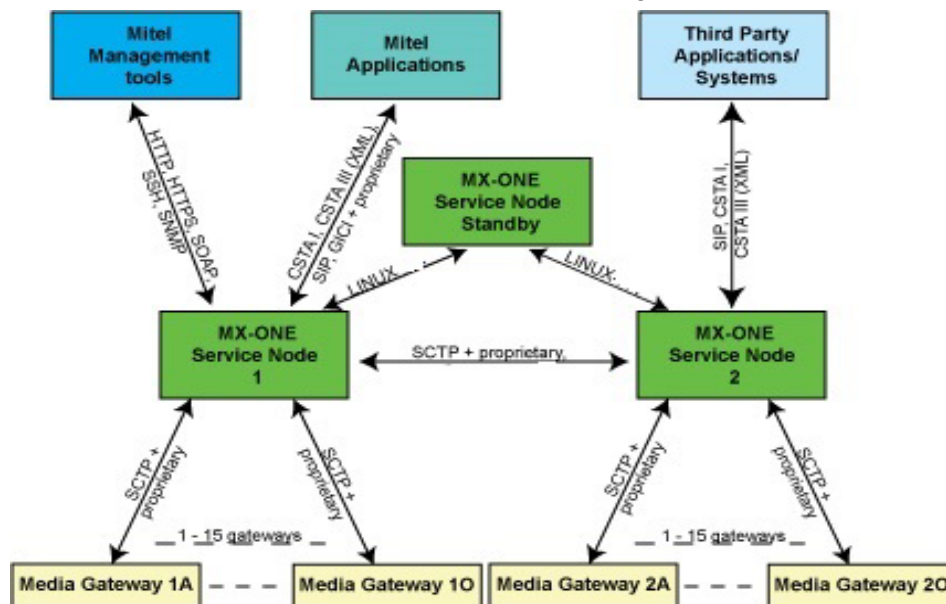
Mitel Management tools

Mitel Applications

Third Party Applications/ Systems

HTTP HTTPS, SOAP SSH, SNMP

CSTA I, CSTA III (XML) SIP, GICI + proprietary

MX-ONE Service Node Standby

SIP, CSTA I, CSTA III (XML)

LINUX...

LINUX...

MX-ONE Service Node 1

SCTP + proprietary,

MX-ONE Service Node 2

SCTP + proprietary

SCTP + proprietary

SCTP + proprietary

SCTP + proprietary

1 - 15 gateways

1 - 15 gateways

Media Gateway 1A

Media Gateway 1O

Media Gateway 2A

Media Gateway 2O